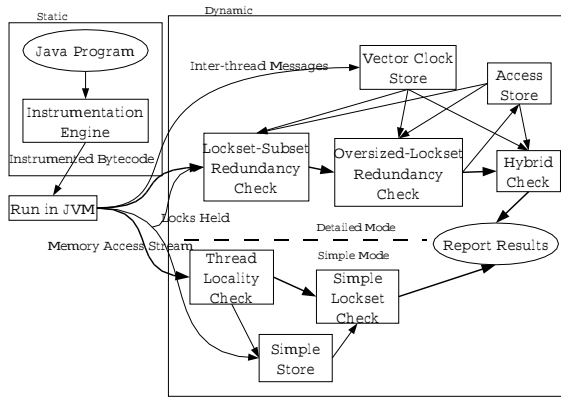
Static

Java Program

Instrumentation Engine

Instrumented Bytecode

Run in JVM

Dynamic

Inter-thread Messages

Vector Clock Store

Access Store

Lockset-Subset Redundancy Check

Oversized-Lockset Redundancy Check

Hybrid Check

Locks Held

Memory Access Stream

Detailed Mode

Simple Mode

Report Results

Thread Locality Check

Simple Lockset Check

Simple Store